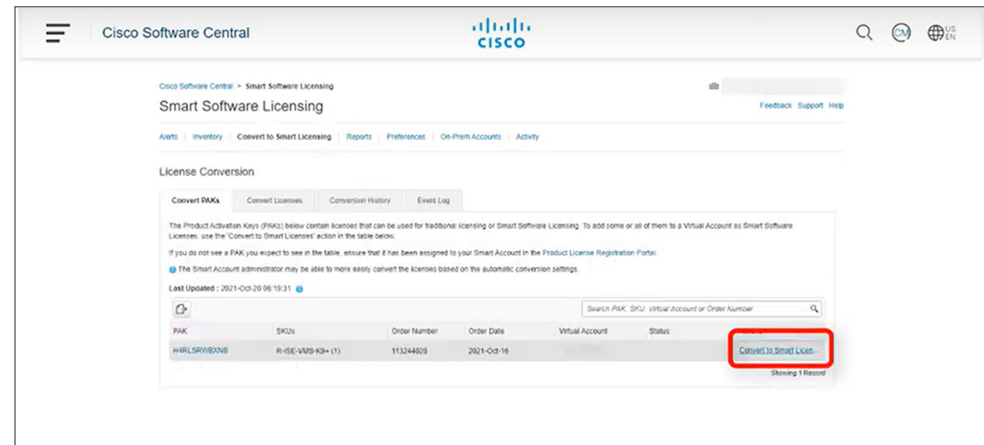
Cisco Software Central

cisco

CM

US EN

Cisco Software Central > Smart Software Licensing

Smart Software Licensing

Feedback Support Help

Alerts | Inventory | Convert to Smart Licensing | Reports | Preferences | On-Prem Accounts | Activity

License Conversion

Convert PAKs | Convert Licenses | Conversion History | Event Log

The Product Activation Keys (PAKs) below contain licenses that can be used for traditional licensing or Smart Software Licensing. To add some or all of them to a Virtual Account as Smart Software Licenses, use the 'Convert to Smart Licenses' action in the table below.

If you do not see a PAK you expect to see in the table, ensure that it has been assigned to your Smart Account in the Product License Registration Portal.

The Smart Account administrator may be able to more easily convert the licenses based on the automatic conversion settings.

Last Updated : 2021-Oct-20 06:19:31

Search PAK, SKU, Virtual Account or Order Number

| PAK | SKUs | Order Number | Order Date | Virtual Account | Status | |
|---|---|---|---|---|---|---|
| H4RLSRW8XNB | R-ISE-VMS-K9= (1) | 113244028 | 2021-Oct-16 | | | Convert to Smart Licen... |

Showing 1 Record